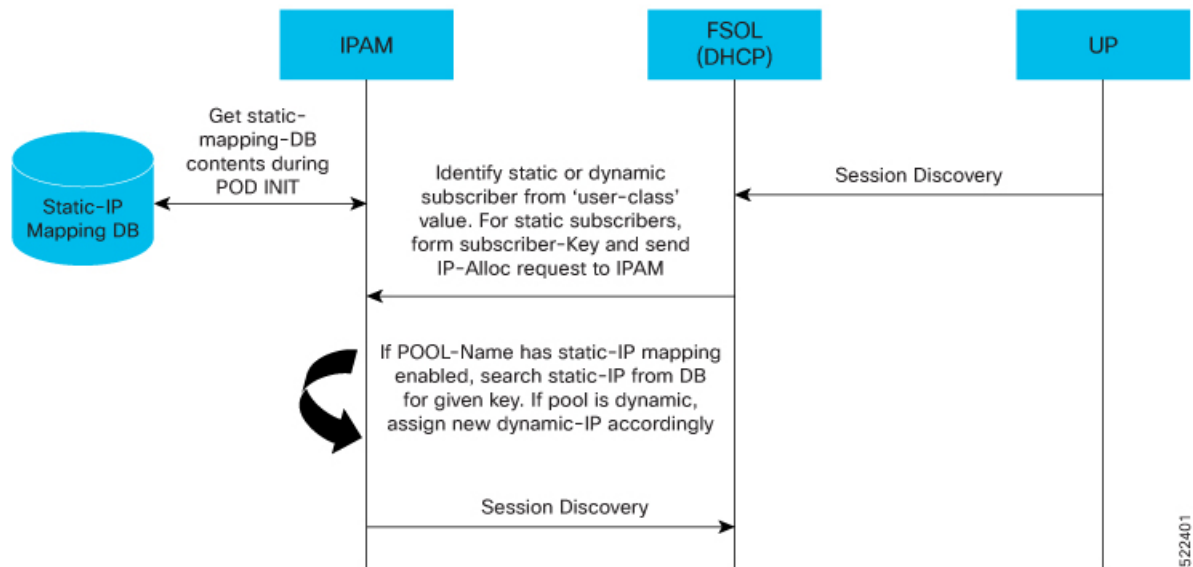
IPAM

FSOL (DHCP)

UP

Static-IP Mapping DB

Get static-mapping-DB contents during POD INIT

Identify static or dynamic subscriber from 'user-class' value. For static subscribers, form subscriber-Key and send IP-Alloc request to IPAM

Session Discovery

If POOL-Name has static-IP mapping enabled, search static-IP from DB for given key. If pool is dynamic, assign new dynamic-IP accordingly

Session Discovery

522401